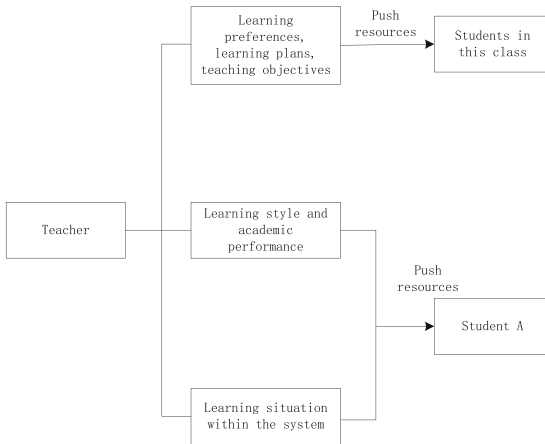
Learning preferences, learning plans, teaching objectives

Push resources

Students in this class

Teacher

Learning style and academic performance

Push resources

Student A

Learning situation within the system